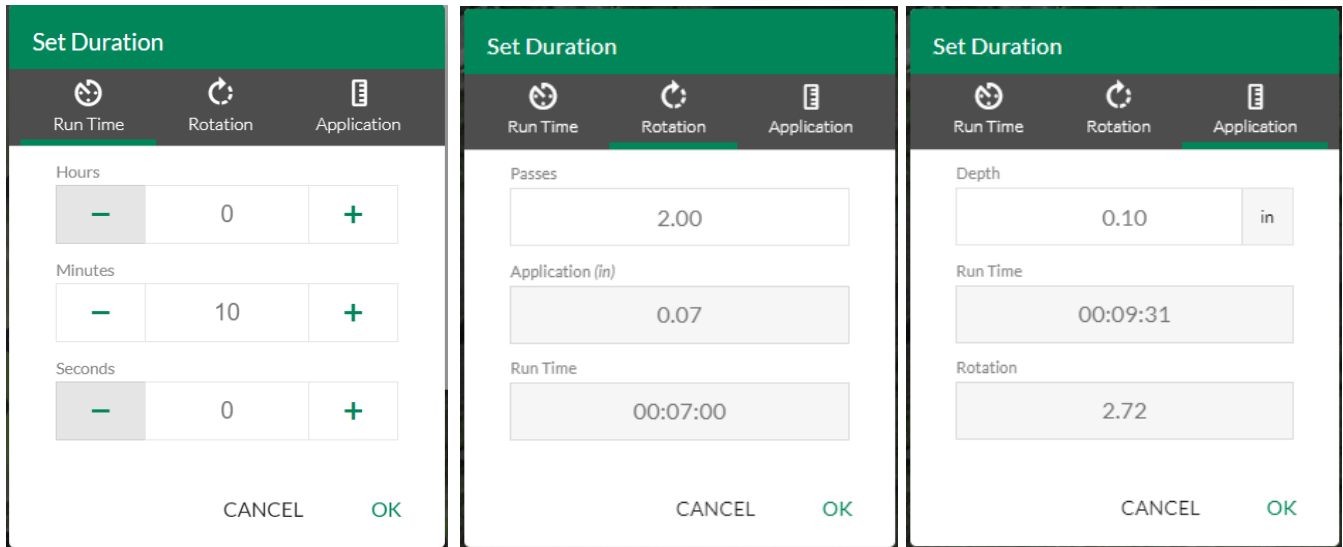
Set Duration

Run Time
Rotation
Application

Hours
−
0
+

Minutes
−
10
+

Seconds
−
0
+

CANCEL
OK

Set Duration

Run Time
Rotation
Application

Passes
2.00

Application (in)
0.07

Run Time
00:07:00

CANCEL
OK

Set Duration

Run Time
Rotation
Application

Depth
0.10
in

Run Time
00:09:31

Rotation
2.72

CANCEL
OK